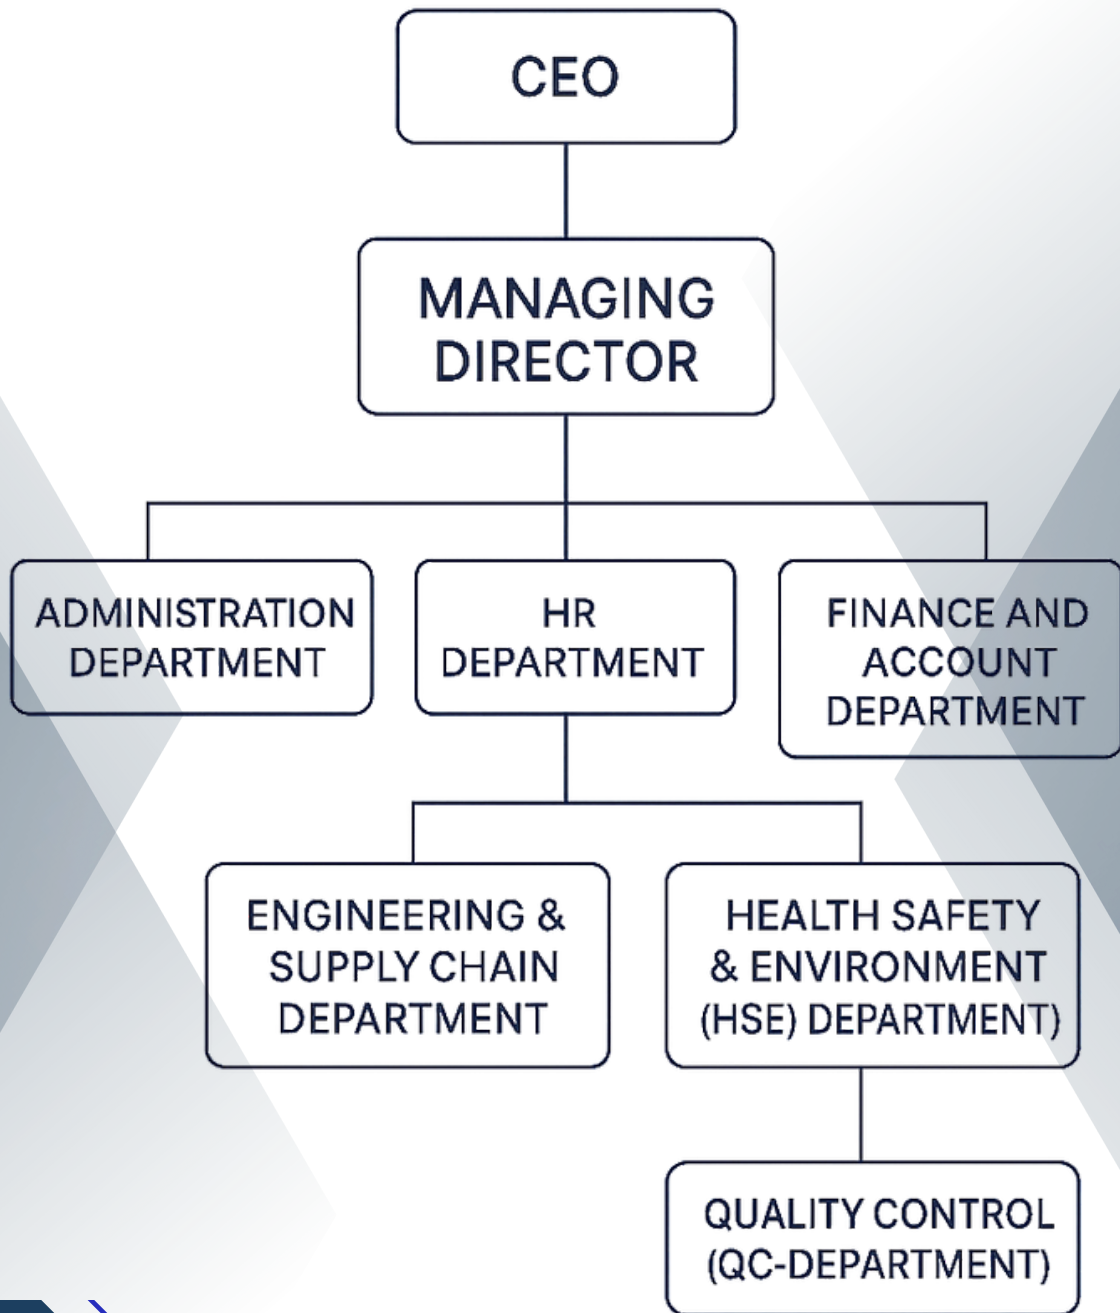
CEO

MANAGING DIRECTOR

ADMINISTRATION DEPARTMENT

HR DEPARTMENT

FINANCE AND ACCOUNT DEPARTMENT

ENGINEERING & SUPPLY CHAIN DEPARTMENT

HEALTH SAFETY & ENVIRONMENT (HSE) DEPARTMENT)

QUALITY CONTROL (QC-DEPARTMENT)